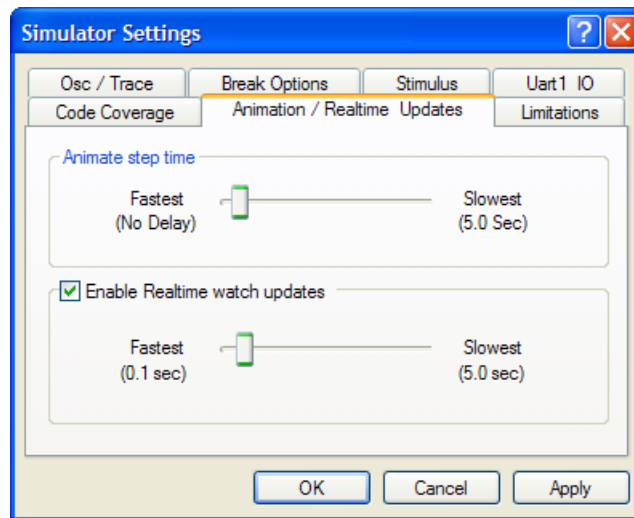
Simulator Settings

Osc / Trace
Break Options
Stimulus
Uart1 IO
Code Coverage
Animation / Realtime Updates
Limitations

Animate step time

Fastest
(No Delay)

Slowest
(5.0 Sec)

Enable Realtime watch updates

Fastest
(0.1 sec)

Slowest
(5.0 sec)

OK
Cancel
Apply